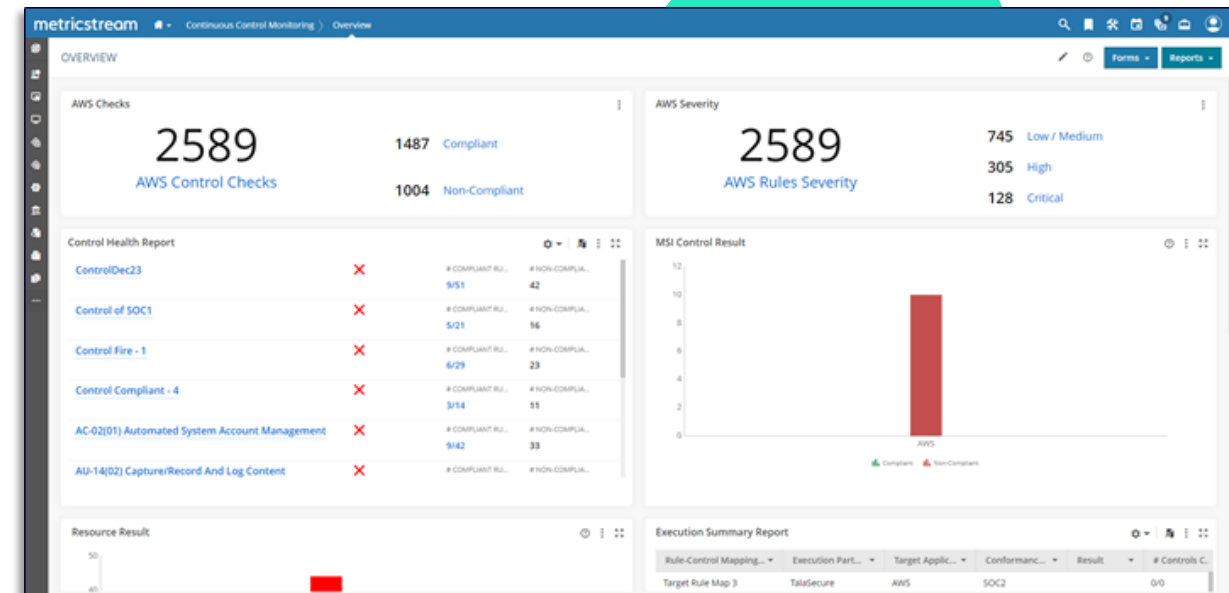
metricstream Continuous Control Monitoring Overview

OVERVIEW

Forms Reports

AWS Checks

2589
AWS Control Checks

1487 Compliant

1004 Non-Compliant

AWS Severity

2589
AWS Rules Severity

745 Low / Medium

305 High

128 Critical

Control Health Report

| | | # COMPLIANT RU... | # NON-COMPLIA... |
|---|---|---|---|
| ControlDec23 | ✕ | 9/51 | 42 |
| Control of SOC1 | ✕ | 5/21 | 16 |
| Control Fire - 1 | ✕ | 6/29 | 23 |
| Control Compliant - 4 | ✕ | 3/14 | 11 |
| AC-02(01) Automated System Account Management | ✕ | 9/42 | 33 |
| AU-14(02) Capture/Record And Log Content | ✕ | | |

MSI Control Result

12
10
8
6
4
2
0
AWS
Compliant Non-Compliant

Resource Result

50
40

Execution Summary Report

| Rule-Control Mapping... | Execution Part... | Target Applic... | Conformanc... | Result | # Controls C... |
|---|---|---|---|---|---|
| Target Rule Map 3 | TalaSecure | AWS | SOC2 | | 0/0 |